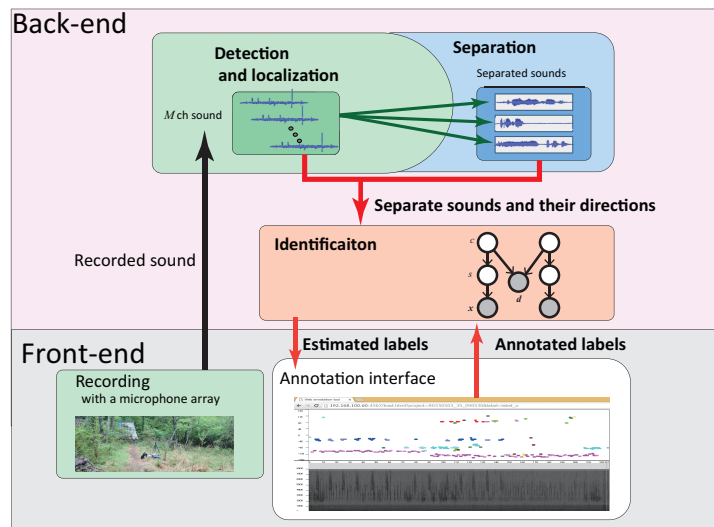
Back-end

Detection and localization

Separation

Separated sounds

$M$ ch sound

Separate sounds and their directions

Recorded sound

Identificaiton

$c$

$s$

$x$

$d$

Front-end

Estimated labels

Annotated labels

Recording with a microphone array

Annotation interface

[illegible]